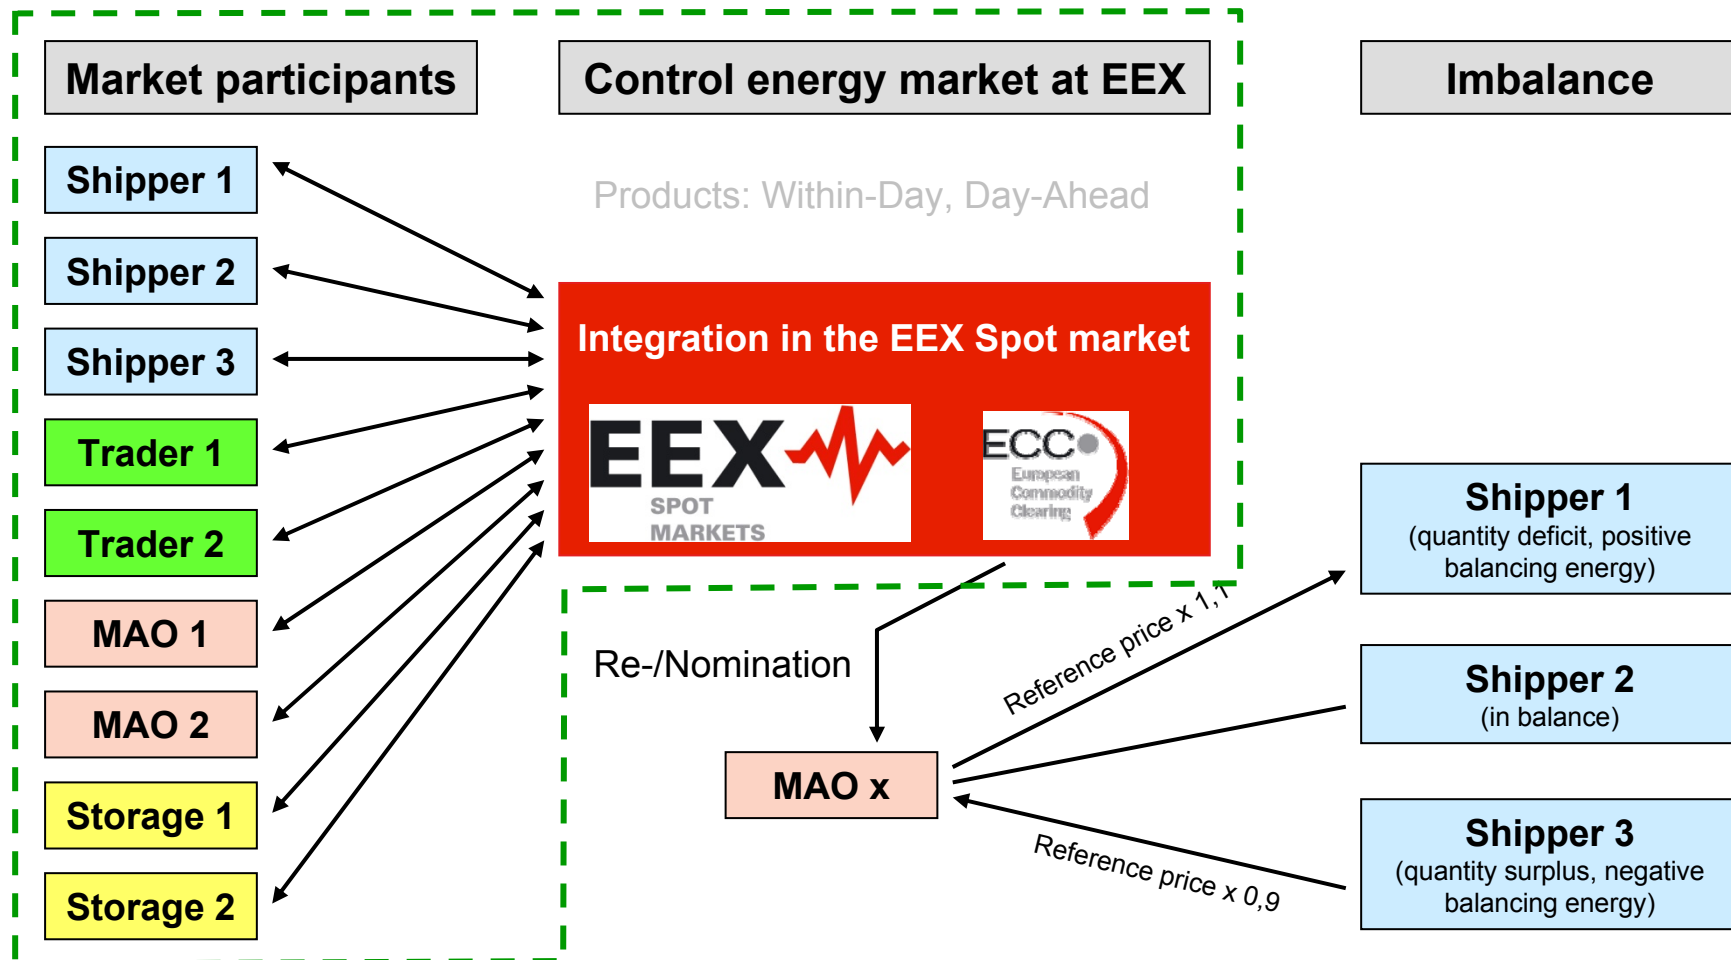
Market participants

Control energy market at EEX

Imbalance

Shipper 1

Shipper 2

Shipper 3

Trader 1

Trader 2

MAO 1

MAO 2

Storage 1

Storage 2

Products: Within-Day, Day-Ahead

Integration in the EEX Spot market

EEX SPOT MARKETS

ECC European Commodity Clearing

Re-/Nomination

MAO x

Reference price x 1,1

Reference price x 0,9

Shipper 1
(quantity deficit, positive balancing energy)

Shipper 2
(in balance)

Shipper 3
(quantity surplus, negative balancing energy)